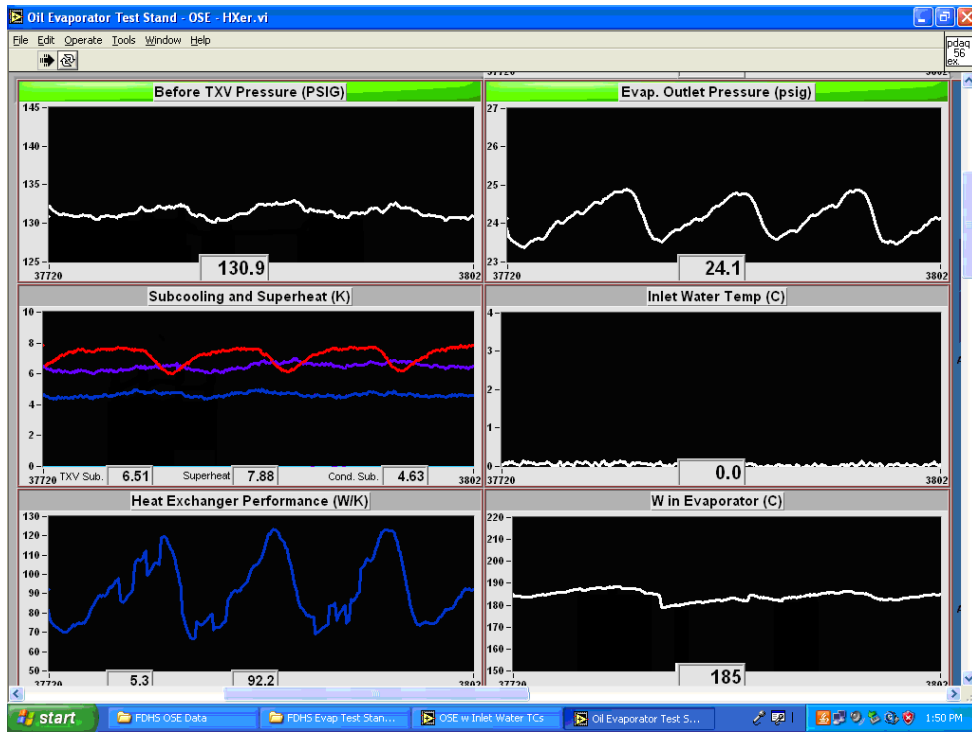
Oil Evaporator Test Stand - OSE - HXer.vi

File Edit Operate Tools Window Help

pdaq
56
ex.

37720 3802

Before TXV Pressure (PSIG)

145
140
135
130
125
37720
130.9
3802

Evap. Outlet Pressure (psig)

27
26
25
24
23
37720
24.1
3802

Subcooling and Superheat (K)

10
8
6
4
2
0
37720
TXV Sub. 6.51
Superheat 7.88
Cond. Sub. 4.63
3802

Inlet Water Temp (C)

4
3
2
1
0
37720
0.0
3802

Heat Exchanger Performance (W/K)

130
120
110
100
90
80
70
60
50
37720
5.3
92.2
3802

W in Evaporator (C)

220
210
200
190
180
170
160
150
37720
185
3802

start
FDHS OSE Data
FDHS Evap Test Stan...
OSE w Inlet Water TCs
Oil Evaporator Test S...
1:50 PM